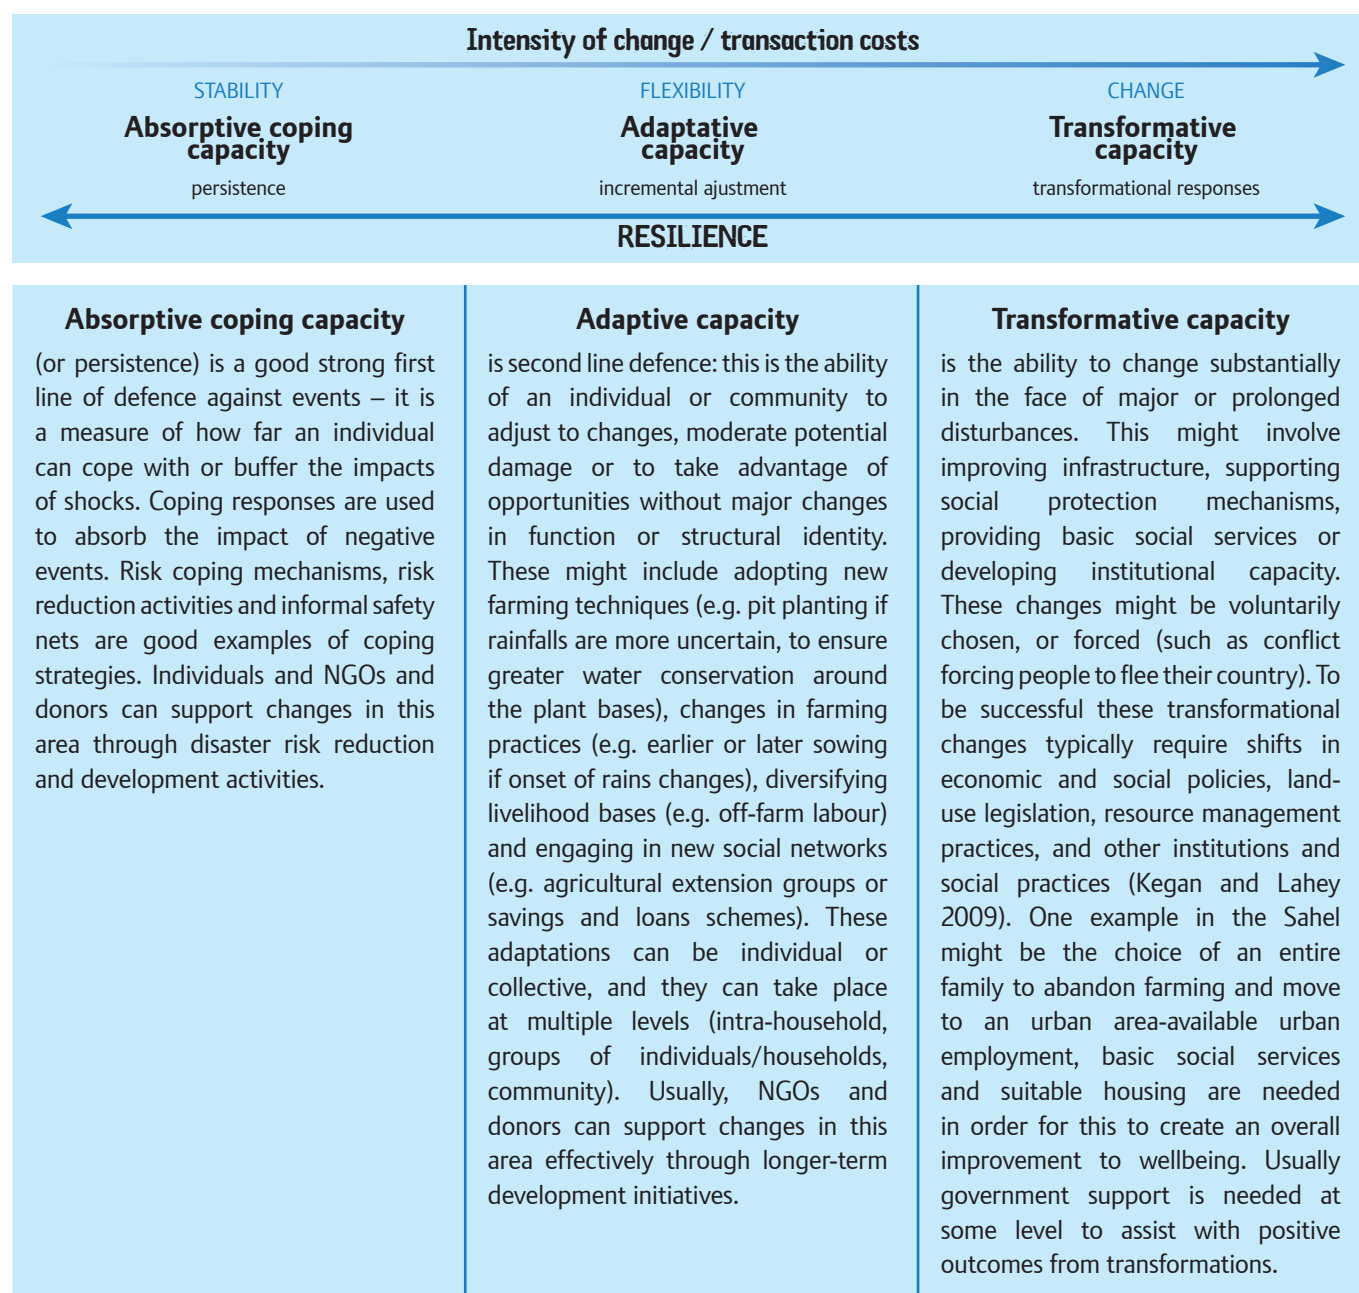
Intensity of change / transaction costs

STABILITY
Absorptive coping capacity
persistence

FLEXIBILITY
Adaptative capacity
incremental ajustment

CHANGE
Transformative capacity
transformational responses

RESILIENCE

Absorptive coping capacity

(or persistence) is a good strong first line of defence against events – it is a measure of how far an individual can cope with or buffer the impacts of shocks. Coping responses are used to absorb the impact of negative events. Risk coping mechanisms, risk reduction activities and informal safety nets are good examples of coping strategies. Individuals and NGOs and donors can support changes in this area through disaster risk reduction and development activities.

Adaptive capacity

is second line defence: this is the ability of an individual or community to adjust to changes, moderate potential damage or to take advantage of opportunities without major changes in function or structural identity. These might include adopting new farming techniques (e.g. pit planting if rainfalls are more uncertain, to ensure greater water conservation around the plant bases), changes in farming practices (e.g. earlier or later sowing if onset of rains changes), diversifying livelihood bases (e.g. off-farm labour) and engaging in new social networks (e.g. agricultural extension groups or savings and loans schemes). These adaptations can be individual or collective, and they can take place at multiple levels (intra-household, groups of individuals/households, community). Usually, NGOs and donors can support changes in this area effectively through longer-term development initiatives.

Transformative capacity

is the ability to change substantially in the face of major or prolonged disturbances. This might involve improving infrastructure, supporting social protection mechanisms, providing basic social services or developing institutional capacity. These changes might be voluntarily chosen, or forced (such as conflict forcing people to flee their country). To be successful these transformational changes typically require shifts in economic and social policies, land-use legislation, resource management practices, and other institutions and social practices (Kegan and Lahey 2009). One example in the Sahel might be the choice of an entire family to abandon farming and move to an urban area-available urban employment, basic social services and suitable housing are needed in order for this to create an overall improvement to wellbeing. Usually government support is needed at some level to assist with positive outcomes from transformations.